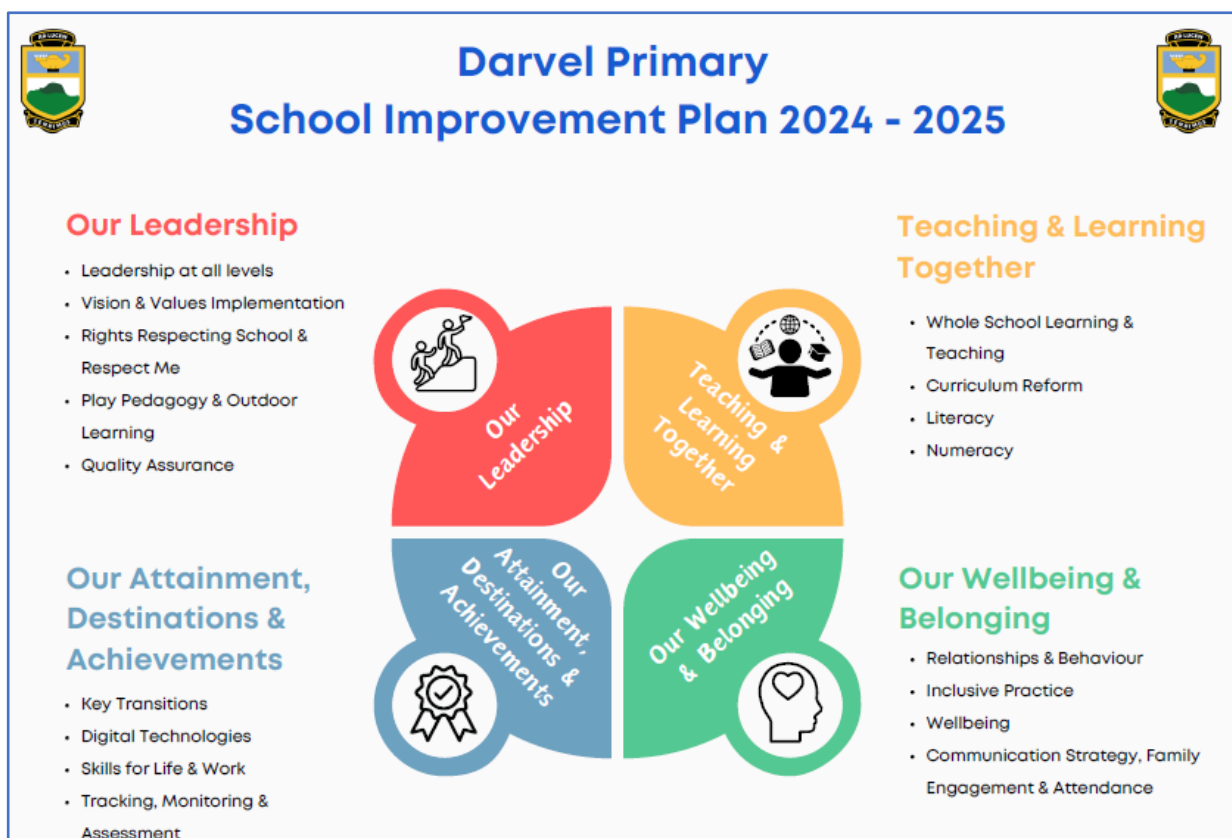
Darvel Primary
School Improvement Plan 2024 - 2025

Our Leadership
- Leadership at all levels
- Vision & Values Implementation
- Rights Respecting School & Respect Me
- Play Pedagogy & Outdoor Learning
- Quality Assurance

Teaching & Learning Together
- Whole School Learning & Teaching
- Curriculum Reform
- Literacy
- Numeracy

Our Leadership

Teaching & Learning Together

Our Attainment, Destinations & Achievements

Our Wellbeing & Belonging

Our Attainment, Destinations & Achievements
- Key Transitions
- Digital Technologies
- Skills for Life & Work
- Tracking, Monitoring & Assessment

Our Wellbeing & Belonging
- Relationships & Behaviour
- Inclusive Practice
- Wellbeing
- Communication Strategy, Family Engagement & Attendance